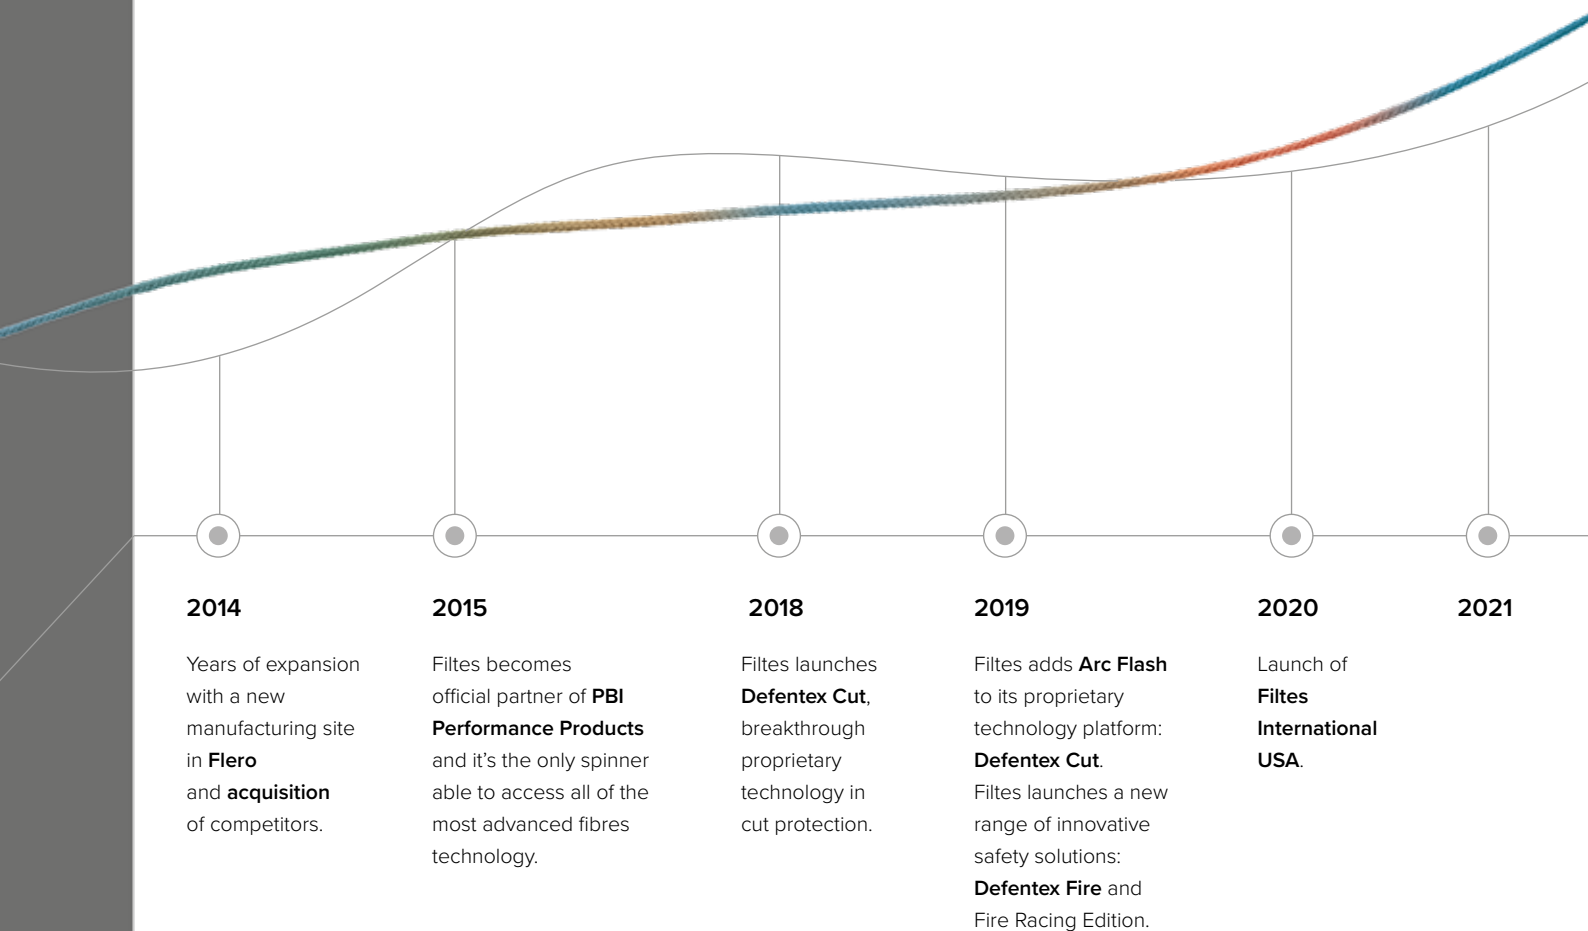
2014

Years of expansion with a new manufacturing site in Flero and acquisition of competitors.

2015

Filtes becomes official partner of PBI Performance Products and it's the only spinner able to access all of the most advanced fibres technology.

2018

Filtes launches Defentex Cut, breakthrough proprietary technology in cut protection.

2019

Filtes adds Arc Flash to its proprietary technology platform: Defentex Cut. Filtes launches a new range of innovative safety solutions: Defentex Fire and Fire Racing Edition.

2020

Launch of Filtes International USA.

2021